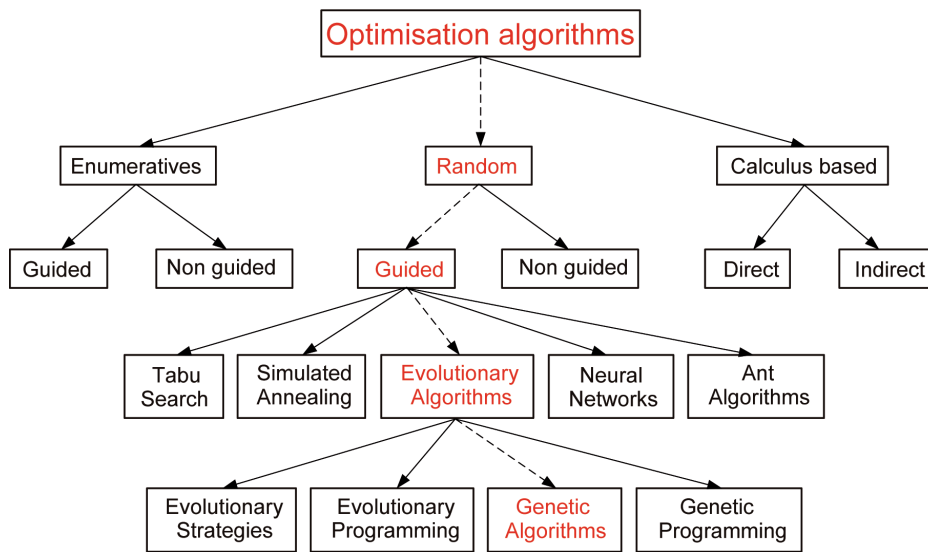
Optimisation algorithms

Enumeratives

Random

Calculus based

Guided

Non guided

Guided

Non guided

Direct

Indirect

Tabu Search

Simulated Annealing

Evolutionary Algorithms

Neural Networks

Ant Algorithms

Evolutionary Strategies

Evolutionary Programming

Genetic Algorithms

Genetic Programming